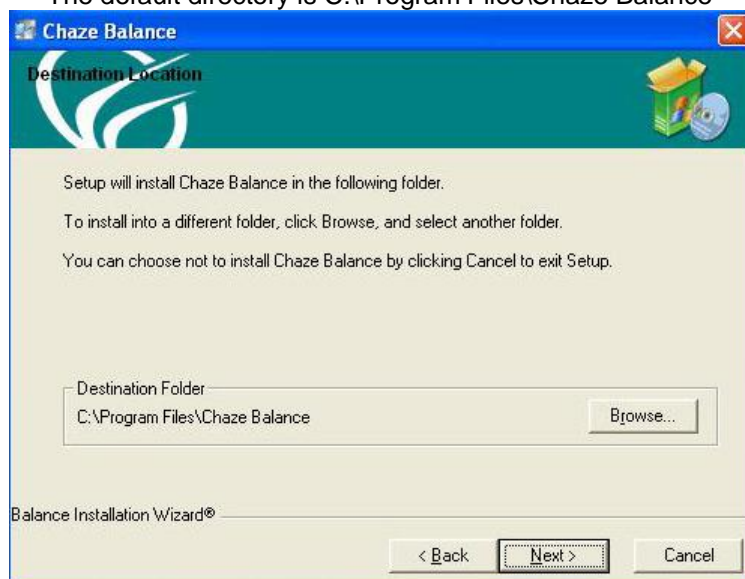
The default directory is C:\Program Files\Chaze Balance

Chaze Balance

Destination Location

Setup will install Chaze Balance in the following folder.

To install into a different folder, click Browse, and select another folder.

You can choose not to install Chaze Balance by clicking Cancel to exit Setup.

Destination Folder

C:\Program Files\Chaze Balance

Browse...

Balance Installation Wizard®

< Back

Next >

Cancel